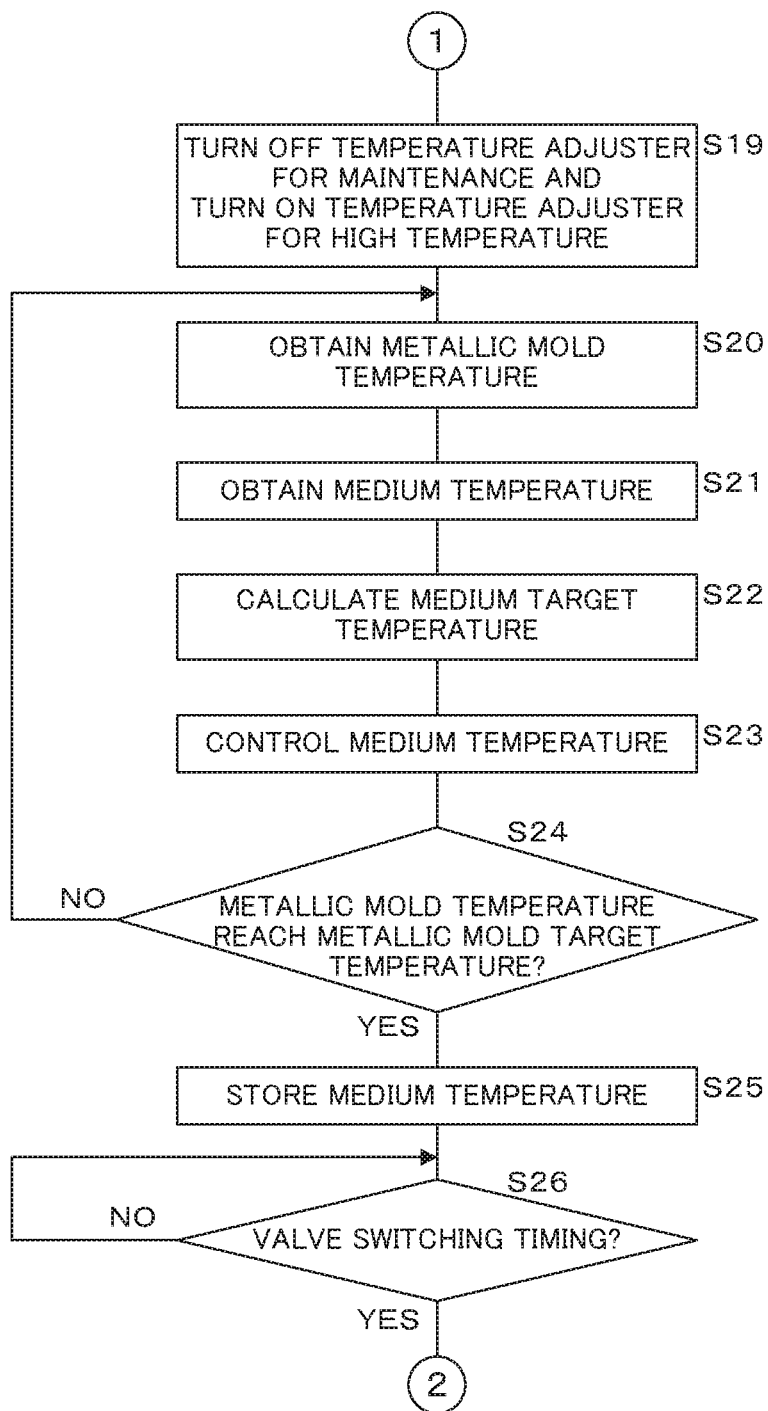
1

TURN OFF TEMPERATURE ADJUSTER FOR MAINTENANCE AND TURN ON TEMPERATURE ADJUSTER FOR HIGH TEMPERATURE

S19

OBTAIN METALLIC MOLD TEMPERATURE

S20

OBTAIN MEDIUM TEMPERATURE

S21

CALCULATE MEDIUM TARGET TEMPERATURE

S22

CONTROL MEDIUM TEMPERATURE

S23

S24

METALLIC MOLD TEMPERATURE REACH METALLIC MOLD TARGET TEMPERATURE?

NO

YES

STORE MEDIUM TEMPERATURE

S25

S26

VALVE SWITCHING TIMING?

NO

YES

2